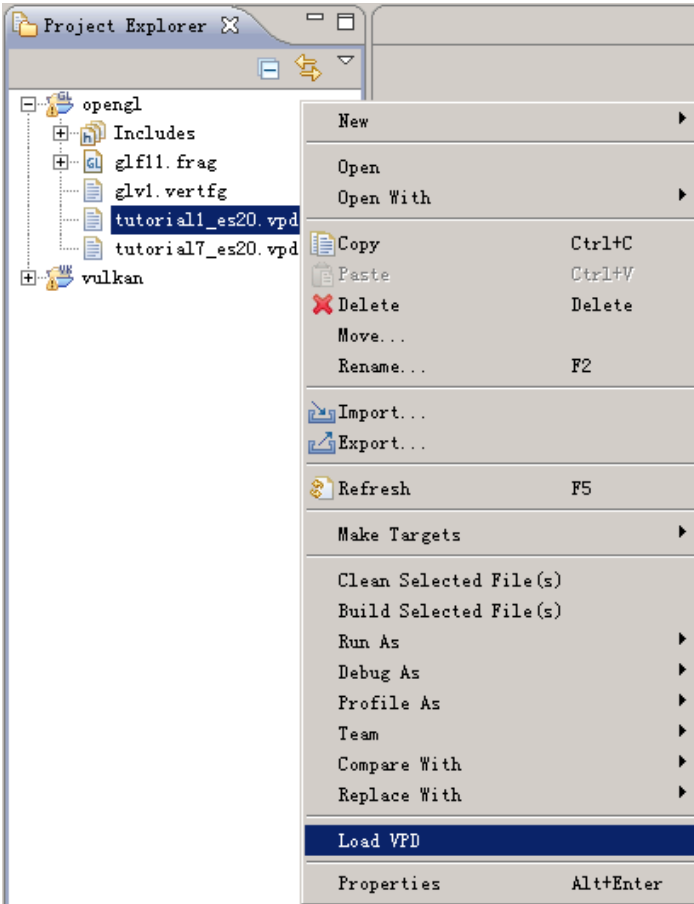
Project Explorer

opengl
Includes
glf11.frag
glv1.vertfg
tutorial1_es20.vpd
tutorial7_es20.vpd
vulkan

New
Open
Open With
Copy Ctrl+C
Paste Ctrl+V
Delete Delete
Move...
Rename... F2
Import...
Export...
Refresh F5
Make Targets
Clean Selected File(s)
Build Selected File(s)
Run As
Debug As
Profile As
Team
Compare With
Replace With
Load VPD
Properties Alt+Enter